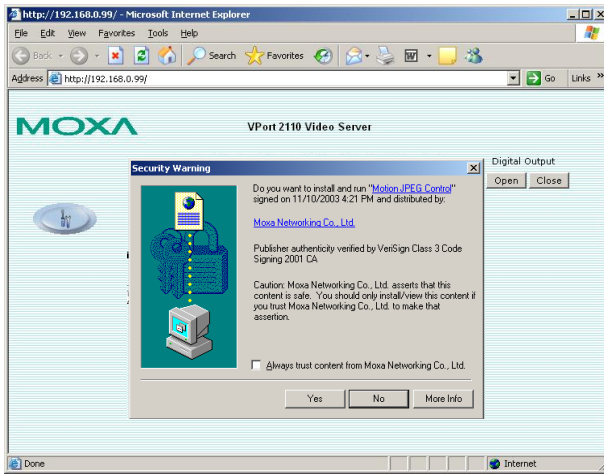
http://192.168.0.99/ - Microsoft Internet Explorer

File Edit View Favorites Tools Help

Back Search Favorites

Address http://192.168.0.99/ Go Links »

MOXA

VPort 2110 Video Server

Digital Output

Open Close

Security Warning

Do you want to install and run "Motion JPEG Control" signed on 11/10/2003 4:21 PM and distributed by:

Moxa Networking Co., Ltd.

Publisher authenticity verified by VeriSign Class 3 Code Signing 2001 CA

Caution: Moxa Networking Co., Ltd. asserts that this content is safe. You should only install/view this content if you trust Moxa Networking Co., Ltd. to make that assertion.

Always trust content from Moxa Networking Co., Ltd.

Yes No More Info

Done Internet